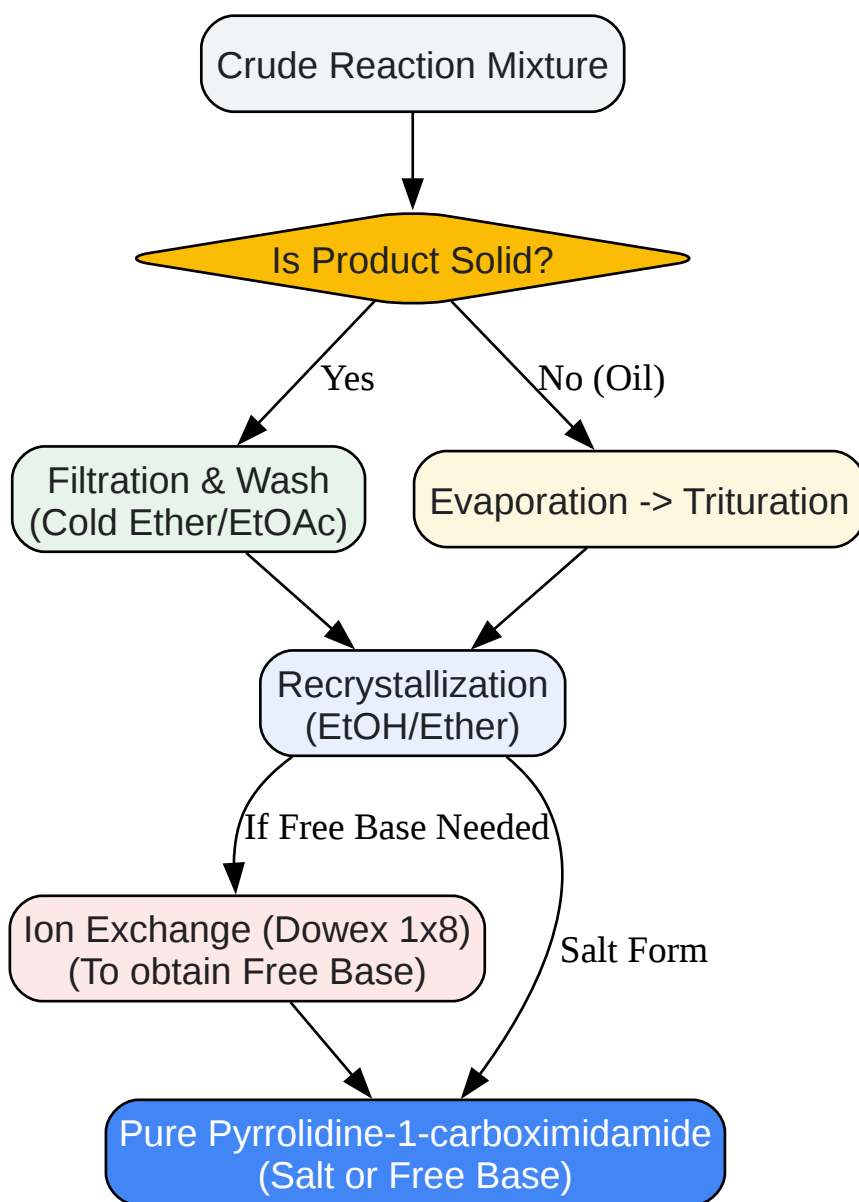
Crude Reaction Mixture

Is Product Solid?

Yes

No (Oil)

Filtration & Wash
(Cold Ether/EtOAc)

Evaporation -> Trituration

Recrystallization
(EtOH/Ether)

If Free Base Needed

Salt Form

Ion Exchange (Dowex 1x8)
(To obtain Free Base)

Pure Pyrrolidine-1-carboximidamide
(Salt or Free Base)